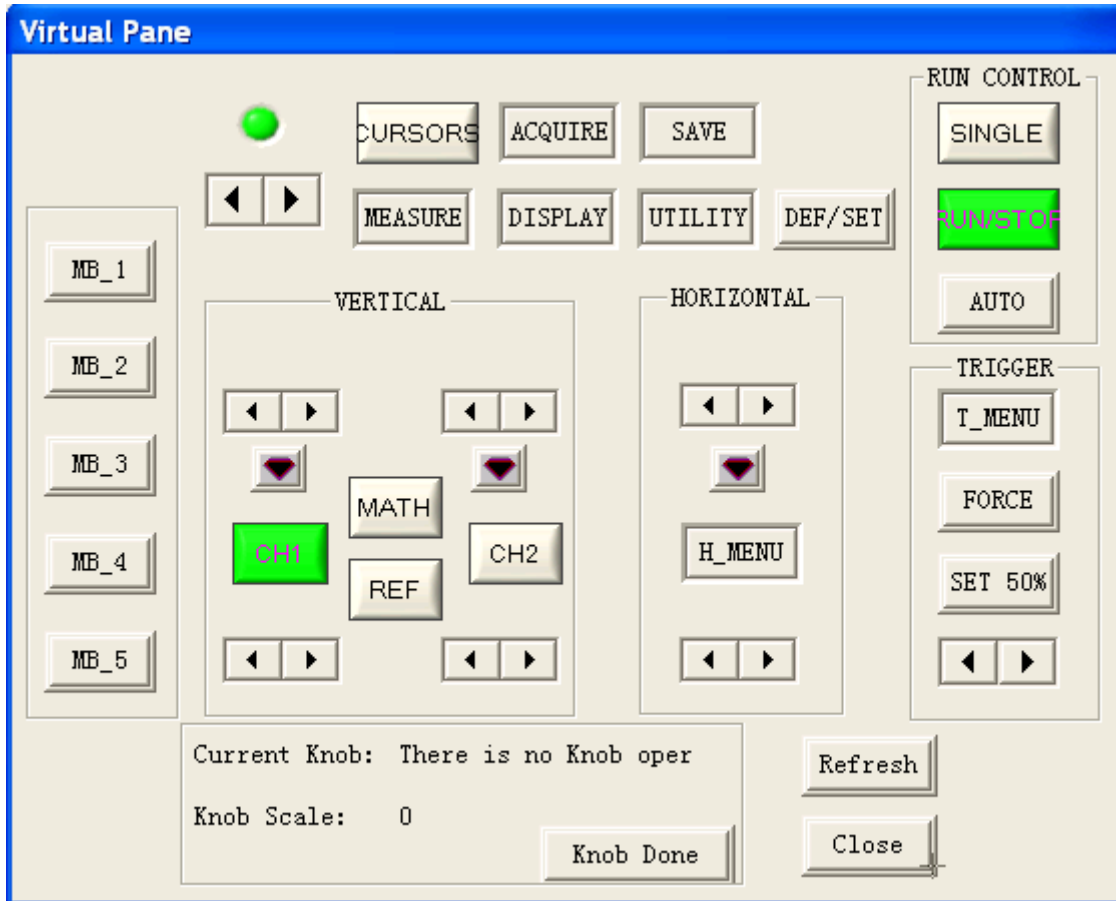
Virtual Pane

CURSORS ACQUIRE SAVE

MEASURE DISPLAY UTILITY DEF/SET

RUN CONTROL
SINGLE
RUN/STOP
AUTO

MB_1
MB_2
MB_3
MB_4
MB_5

VERTICAL
MATH
CH1
REF
CH2

HORIZONTAL
H_MENU

TRIGGER
T_MENU
FORCE
SET 50%

Current Knob: There is no Knob oper
Knob Scale: 0
Knob Done

Refresh
Close